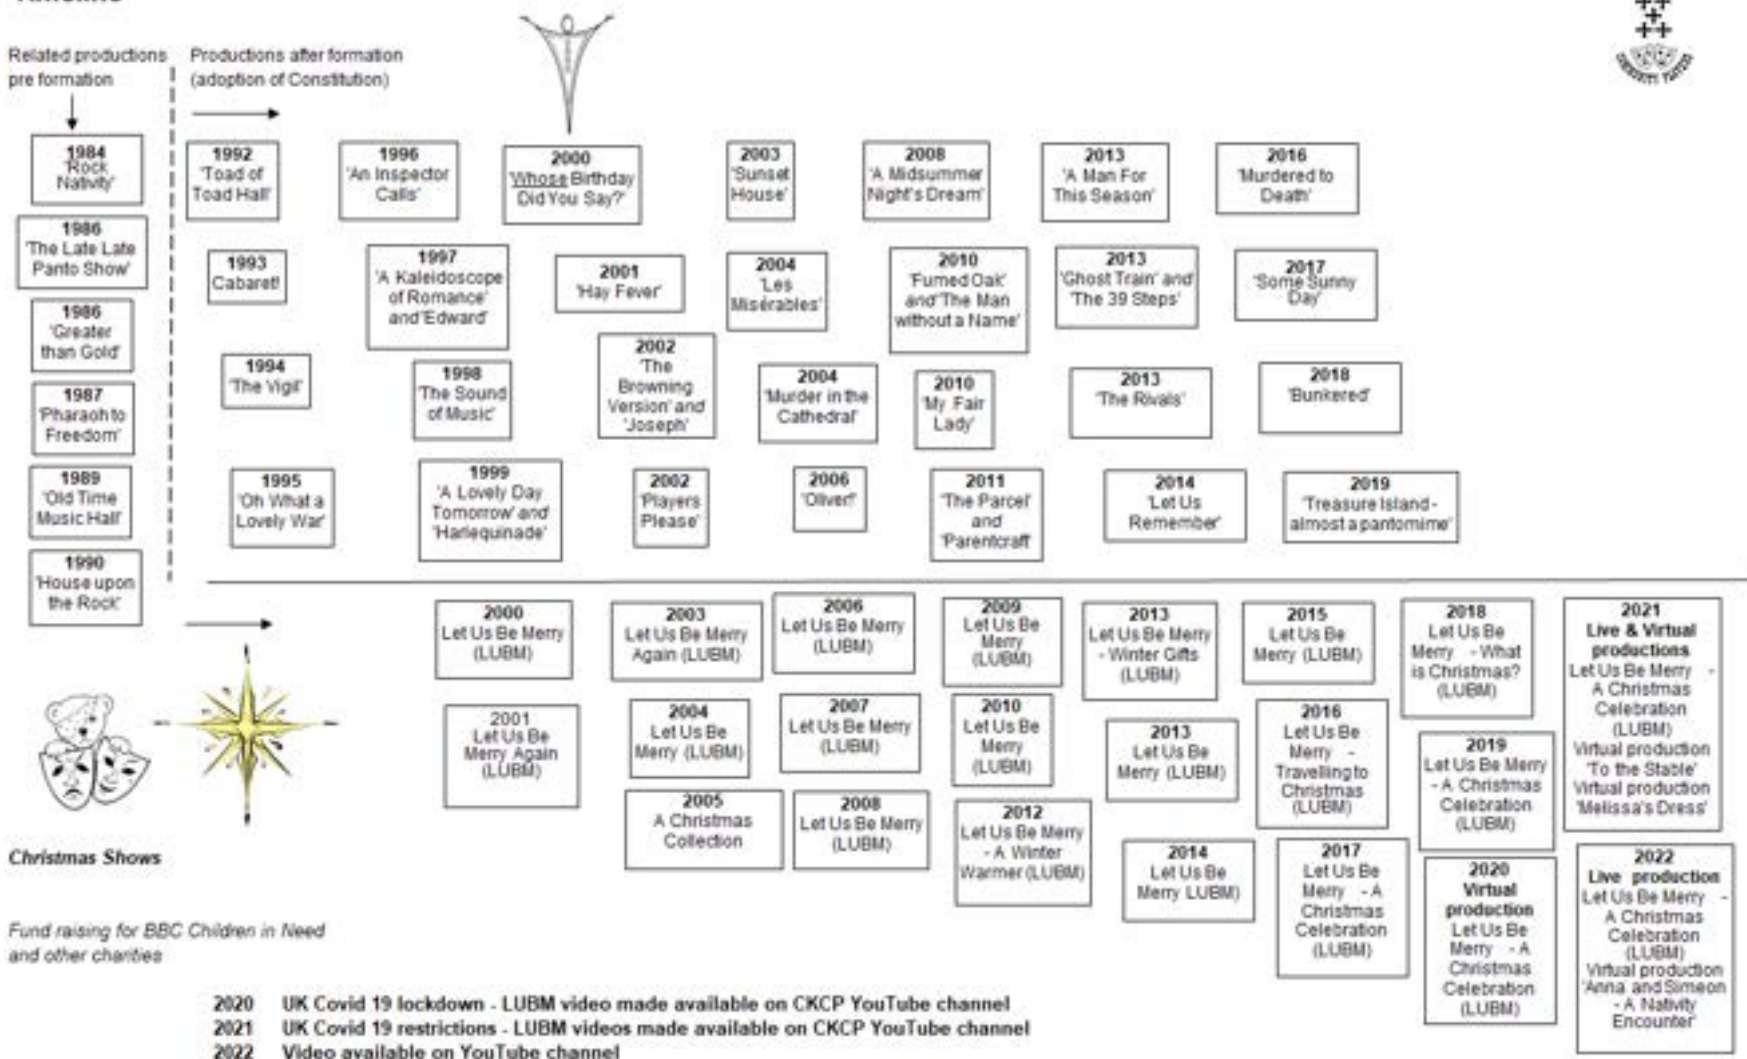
Related productions pre formation

Productions after formation (adoption of Constitution)

1984 'Rock Nativity'

1986 'The Late Late Panto Show'

1986 'Greater than Gold'

1987 'Pharaoh to Freedom'

1989 'Old Time Music Hall'

1990 'House upon the Rock'

1992 'Toad of Toad Hall'

1993 'Cabaret!'

1994 'The Vigil'

1995 'Oh What a Lovely War'

1996 'An Inspector Calls'

1997 'A Kaleidoscope of Romance' and 'Edward'

1998 'The Sound of Music'

1999 'A Lovely Day Tomorrow' and 'Harlequinade'

2000 'Whose Birthday Did You Say?'

2001 'Hay Fever'

2002 'The Browning Version' and 'Joseph'

2002 'Players Please'

2003 'Sunset House'

2004 'Les Misérables'

2004 'Murder in the Cathedral'

2006 'Oliver!'

2008 'A Midsummer Night's Dream'

2010 'Fumed Oak' and 'The Man without a Name'

2010 'My Fair Lady'

2011 'The Parcel' and 'Parentcraft'

2013 'A Man For This Season'

2013 'Ghost Train' and 'The 39 Steps'

2013 'The Rivals'

2014 'Let Us Remember'

2016 'Murdered to Death'

2017 'Some Sunny Day'

2018 'Bunkered'

2019 'Treasure Island - almost a pantomime'

2000 Let Us Be Merry (LUBM)

2001 Let Us Be Merry Again (LUBM)

2003 Let Us Be Merry Again (LUBM)

2004 Let Us Be Merry (LUBM)

2005 A Christmas Collection

2006 Let Us Be Merry (LUBM)

2007 Let Us Be Merry (LUBM)

2008 Let Us Be Merry (LUBM)

2009 Let Us Be Merry (LUBM)

2010 Let Us Be Merry (LUBM)

2012 Let Us Be Merry - A Winter Warmer (LUBM)

2013 Let Us Be Merry - Winter Gifts (LUBM)

2013 Let Us Be Merry (LUBM)

2014 Let Us Be Merry LUBM)

2015 Let Us Be Merry (LUBM)

2016 Let Us Be Merry - Travelling to Christmas (LUBM)

2017 Let Us Be Merry - A Christmas Celebration (LUBM)

2018 Let Us Be Merry - What is Christmas? (LUBM)

2019 Let Us Be Merry - A Christmas Celebration (LUBM)

2020 Virtual production Let Us Be Merry - A Christmas Celebration (LUBM)

2021 Live & Virtual productions Let Us Be Merry - A Christmas Celebration (LUBM) Virtual production 'To the Stable' Virtual production 'Melissa's Dress'

2022 Live production Let Us Be Merry - A Christmas Celebration (LUBM) Virtual production 'Anna and Simeon - A Nativity Encounter'

Christmas Shows

Fund raising for BBC Children in Need and other charities

2020 UK Covid 19 lockdown - LUBM video made available on CKCP YouTube channel
2021 UK Covid 19 restrictions - LUBM videos made available on CKCP YouTube channel
2022 Video available on YouTube channel